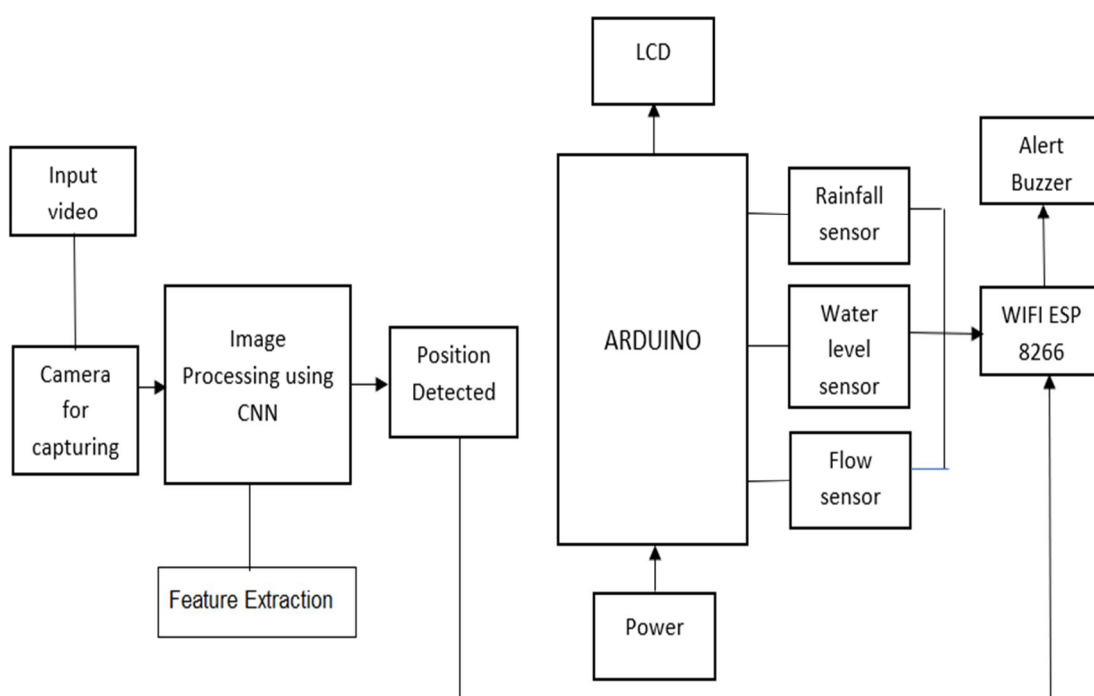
LCD

Input video

Camera for capturing

Image Processing using CNN

Feature Extraction

Position Detected

ARDUINO

Power

Rainfall sensor

Water level sensor

Flow sensor

Alert Buzzer

WIFI ESP 8266